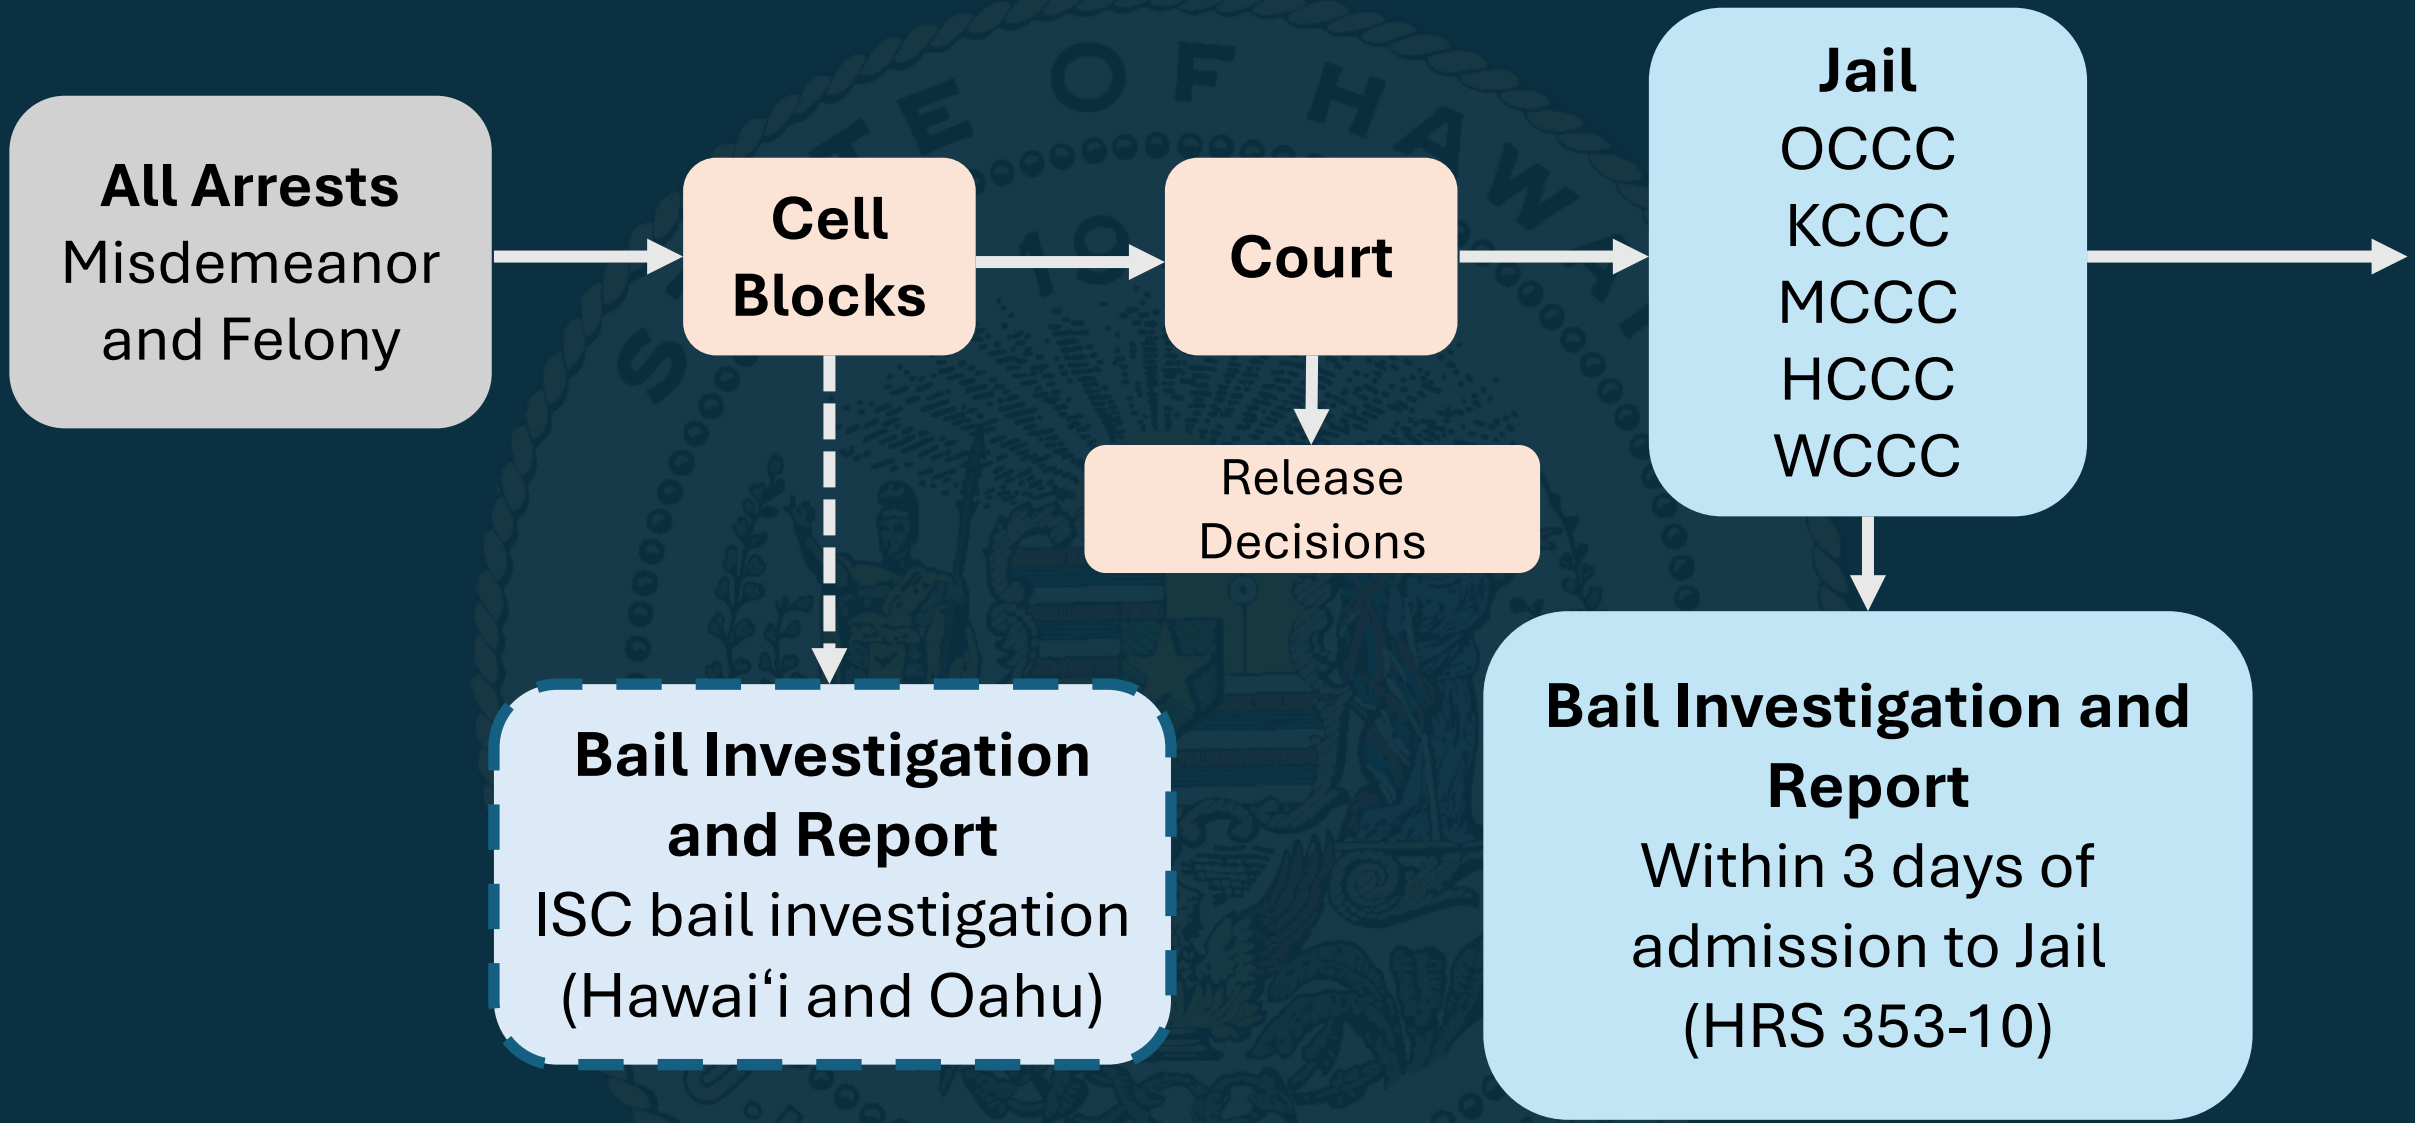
All Arrests
Misdemeanor and Felony

Cell Blocks

Court

Release Decisions

Jail
OCCC
KCCC
MCCC
HCCC
WCCC

Bail Investigation and Report
ISC bail investigation (Hawaiʻi and Oahu)

Bail Investigation and Report
Within 3 days of admission to Jail (HRS 353-10)